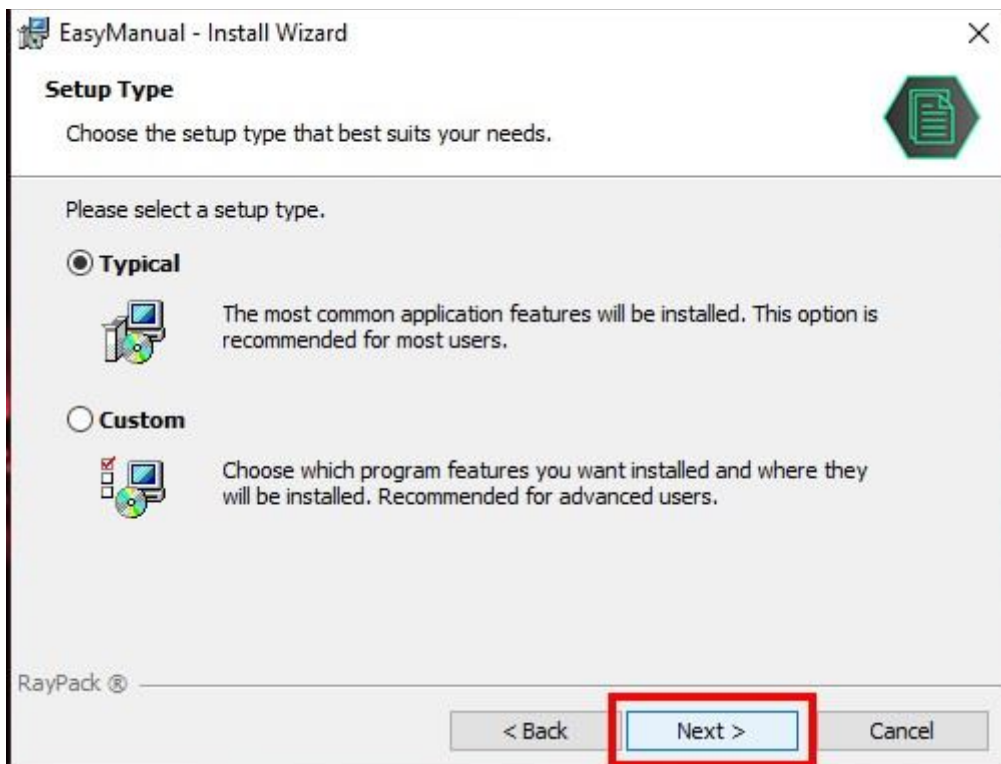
EasyManual - Install Wizard

×

Setup Type

Choose the setup type that best suits your needs.

Please select a setup type.

Typical

The most common application features will be installed. This option is recommended for most users.

Custom

Choose which program features you want installed and where they will be installed. Recommended for advanced users.

RayPack ®

< Back

Next >

Cancel